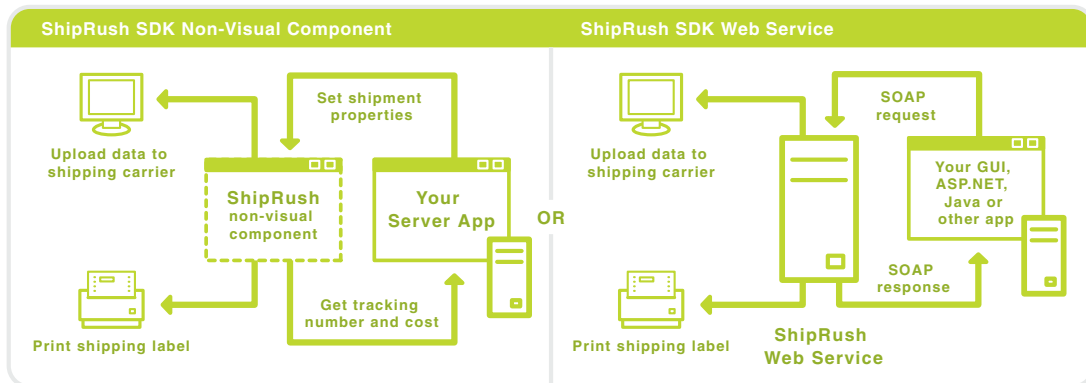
ShipRush SDK Non-Visual Component

Upload data to shipping carrier

Set shipment properties

ShipRush non-visual component

Your Server App

Get tracking number and cost

Print shipping label

OR

ShipRush SDK Web Service

Upload data to shipping carrier

SOAP request

Your GUI, ASP.NET, Java or other app

SOAP response

Print shipping label

ShipRush Web Service